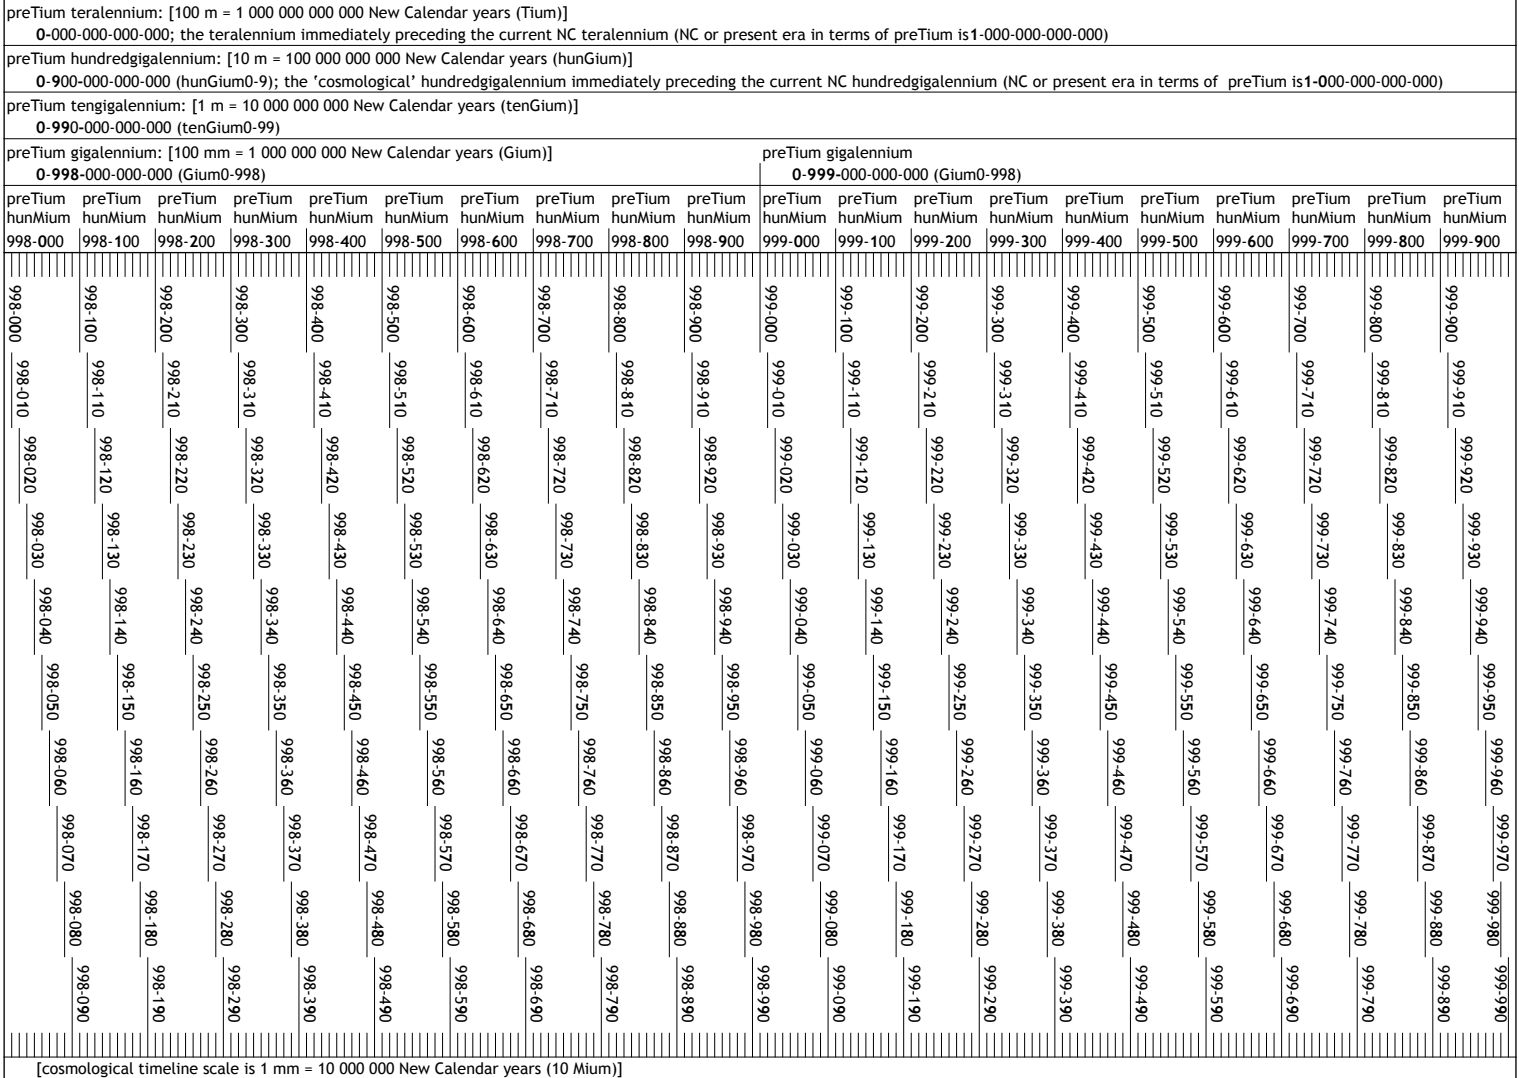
preTium teralennium: [100 m = 1 000 000 000 000 New Calendar years (Tium)]
0-000-000-000-000; the teralennium immediately preceding the current NC teralennium (NC or present era in terms of preTium is1-000-000-000-000)

preTium hundredgigalennium: [10 m = 100 000 000 000 New Calendar years (hunGium)]
0-900-000-000-000 (hunGium0-9); the 'cosmological' hundredgigalennium immediately preceding the current NC hundredgigalennium (NC or present era in terms of preTium is1-000-000-000-000)

preTium tengigalennium: [1 m = 10 000 000 000 New Calendar years (tenGium)]
0-990-000-000-000 (tenGium0-99)

preTium gigalennium: [100 mm = 1 000 000 000 New Calendar years (Gium)]
0-998-000-000-000 (Gium0-998)

preTium gigalennium
0-999-000-000-000 (Gium0-998)

| preTium hunMium 998-000 | preTium hunMium 998-100 | preTium hunMium 998-200 | preTium hunMium 998-300 | preTium hunMium 998-400 | preTium hunMium 998-500 | preTium hunMium 998-600 | preTium hunMium 998-700 | preTium hunMium 998-800 | preTium hunMium 998-900 | preTium hunMium 999-000 | preTium hunMium 999-100 | preTium hunMium 999-200 | preTium hunMium 999-300 | preTium hunMium 999-400 | preTium hunMium 999-500 | preTium hunMium 999-600 | preTium hunMium 999-700 | preTium hunMium 999-800 | preTium hunMium 999-900 |
|---|---|---|---|---|---|---|---|---|---|---|---|---|---|---|---|---|---|---|---|
| 998-000 998-010 998-020 998-030 998-040 998-050 998-060 998-070 998-080 998-090 | 998-100 998-110 998-120 998-130 998-140 998-150 998-160 998-170 998-180 998-190 | 998-200 998-210 998-220 998-230 998-240 998-250 998-260 998-270 998-280 998-290 | 998-300 998-310 998-320 998-330 998-340 998-350 998-360 998-370 998-380 998-390 | 998-400 998-410 998-420 998-430 998-440 998-450 998-460 998-470 998-480 998-490 | 998-500 998-510 998-520 998-530 998-540 998-550 998-560 998-570 998-580 998-590 | 998-600 998-610 998-620 998-630 998-640 998-650 998-660 998-670 998-680 998-690 | 998-700 998-710 998-720 998-730 998-740 998-750 998-760 998-770 998-780 998-790 | 998-800 998-810 998-820 998-830 998-840 998-850 998-860 998-870 998-880 998-890 | 998-900 998-910 998-920 998-930 998-940 998-950 998-960 998-970 998-980 998-990 | 999-000 999-010 999-020 999-030 999-040 999-050 999-060 999-070 999-080 999-090 | 999-100 999-110 999-120 999-130 999-140 999-150 999-160 999-170 999-180 999-190 | 999-200 999-210 999-220 999-230 999-240 999-250 999-260 999-270 999-280 999-290 | 999-300 999-310 999-320 999-330 999-340 999-350 999-360 999-370 999-380 999-390 | 999-400 999-410 999-420 999-430 999-440 999-450 999-460 999-470 999-480 999-490 | 999-500 999-510 999-520 999-530 999-540 999-550 999-560 999-570 999-580 999-590 | 999-600 999-610 999-620 999-630 999-640 999-650 999-660 999-670 999-680 999-690 | 999-700 999-710 999-720 999-730 999-740 999-750 999-760 999-770 999-780 999-790 | 999-800 999-810 999-820 999-830 999-840 999-850 999-860 999-870 999-880 999-890 | 999-900 999-910 999-920 999-930 999-940 999-950 999-960 999-970 999-980 999-990 |

[cosmological timeline scale is 1 mm = 10 000 000 New Calendar years (10 Mium)]